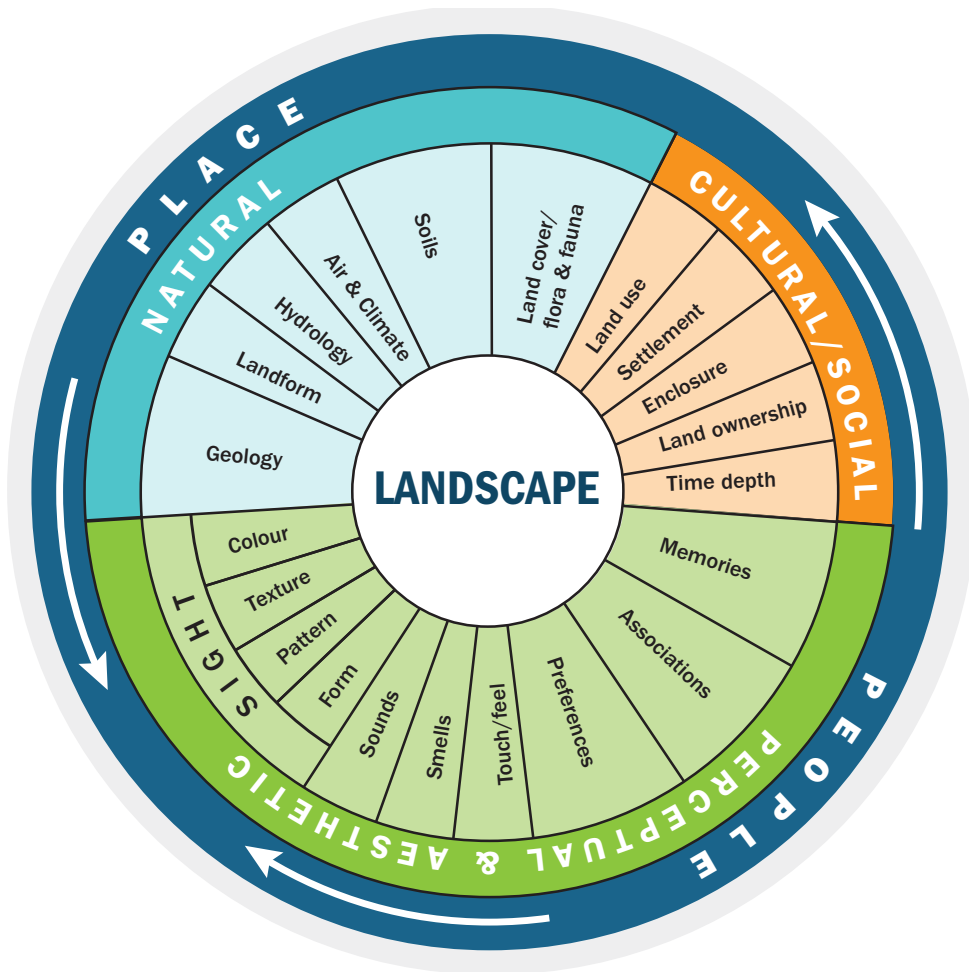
PLACE

NATURAL

Geology
Landform
Hydrology
Air & Climate
Soils
Land cover/ flora & fauna

CULTURAL/SOCIAL

Land use
Settlement
Enclosure
Land ownership
Time depth

LANDSCAPE

Memories
Associations
Preferences
Touch/feel
Smells
Sounds

SIGHT

Colour
Texture
Pattern
Form

PERCEPTUAL & AESTHETIC

PEOPLE